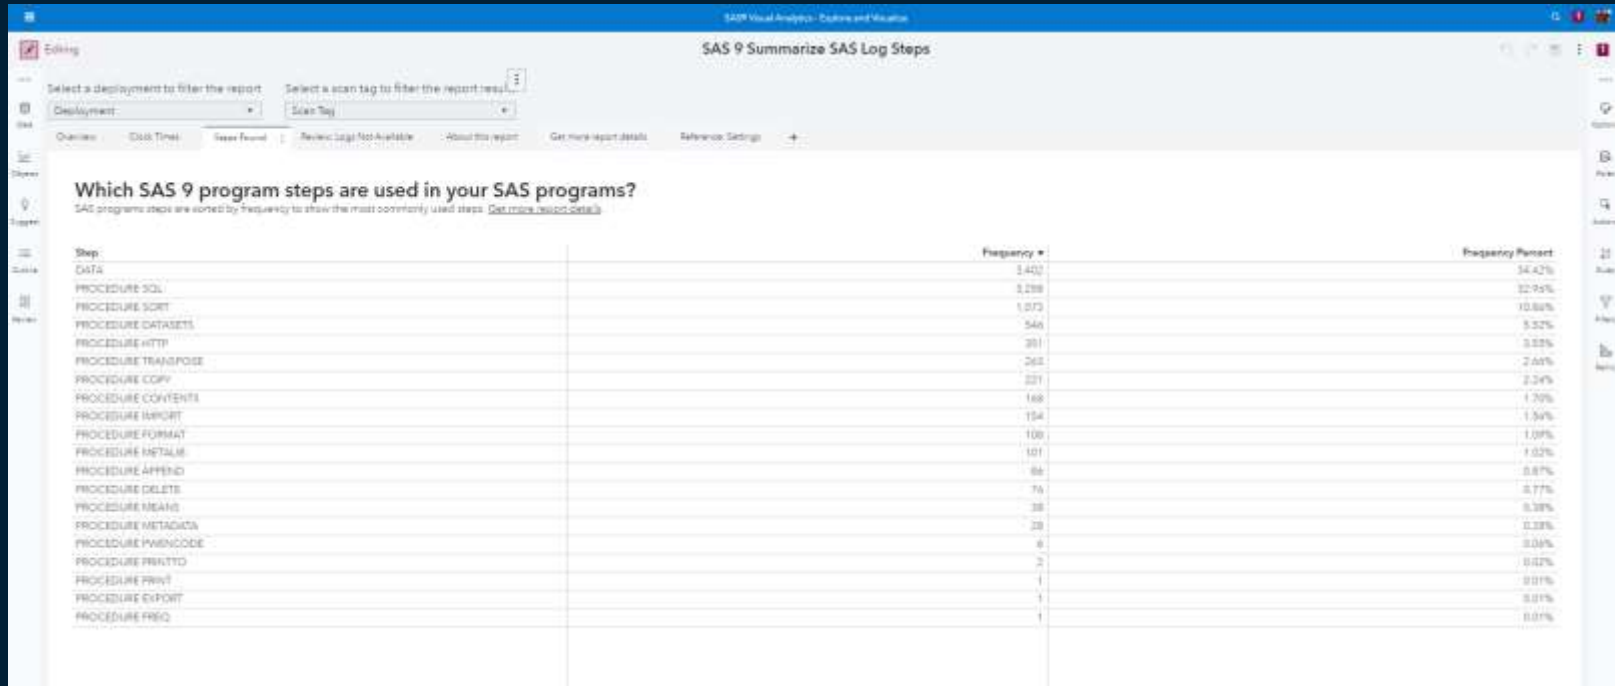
SAS® Visual Analytics - Explore and Visualize

Editing

SAS 9 Summarize SAS Log Steps

Select a deployment to filter the report
Deployment

Select a scan tag to filter the report resul
Scan Tag

Overview | Clock Times | Steps Found | Review Logs Not Available | About this report | Get more report details | Reference: Settings | +

Which SAS 9 program steps are used in your SAS programs?

SAS programs steps are sorted by frequency to show the most commonly used steps. Get more report details

| Step | Frequency ▾ | Frequency Percent |
|---|---|---|
| DATA | 3,402 | 34.42% |
| PROCEDURE SQL | 3,258 | 32.96% |
| PROCEDURE SORT | 1,073 | 10.86% |
| PROCEDURE DATASETS | 546 | 5.52% |
| PROCEDURE HTTP | 351 | 3.55% |
| PROCEDURE TRANSPOSE | 263 | 2.66% |
| PROCEDURE COPY | 221 | 2.24% |
| PROCEDURE CONTENTS | 168 | 1.70% |
| PROCEDURE IMPORT | 154 | 1.56% |
| PROCEDURE FORMAT | 108 | 1.09% |
| PROCEDURE METALIB | 101 | 1.02% |
| PROCEDURE APPEND | 86 | 0.87% |
| PROCEDURE DELETE | 76 | 0.77% |
| PROCEDURE MEANS | 38 | 0.38% |
| PROCEDURE METADATA | 28 | 0.28% |
| PROCEDURE PWENCODE | 6 | 0.06% |
| PROCEDURE PRINTTO | 2 | 0.02% |
| PROCEDURE PRINT | 1 | 0.01% |
| PROCEDURE EXPORT | 1 | 0.01% |
| PROCEDURE FREQ | 1 | 0.01% |